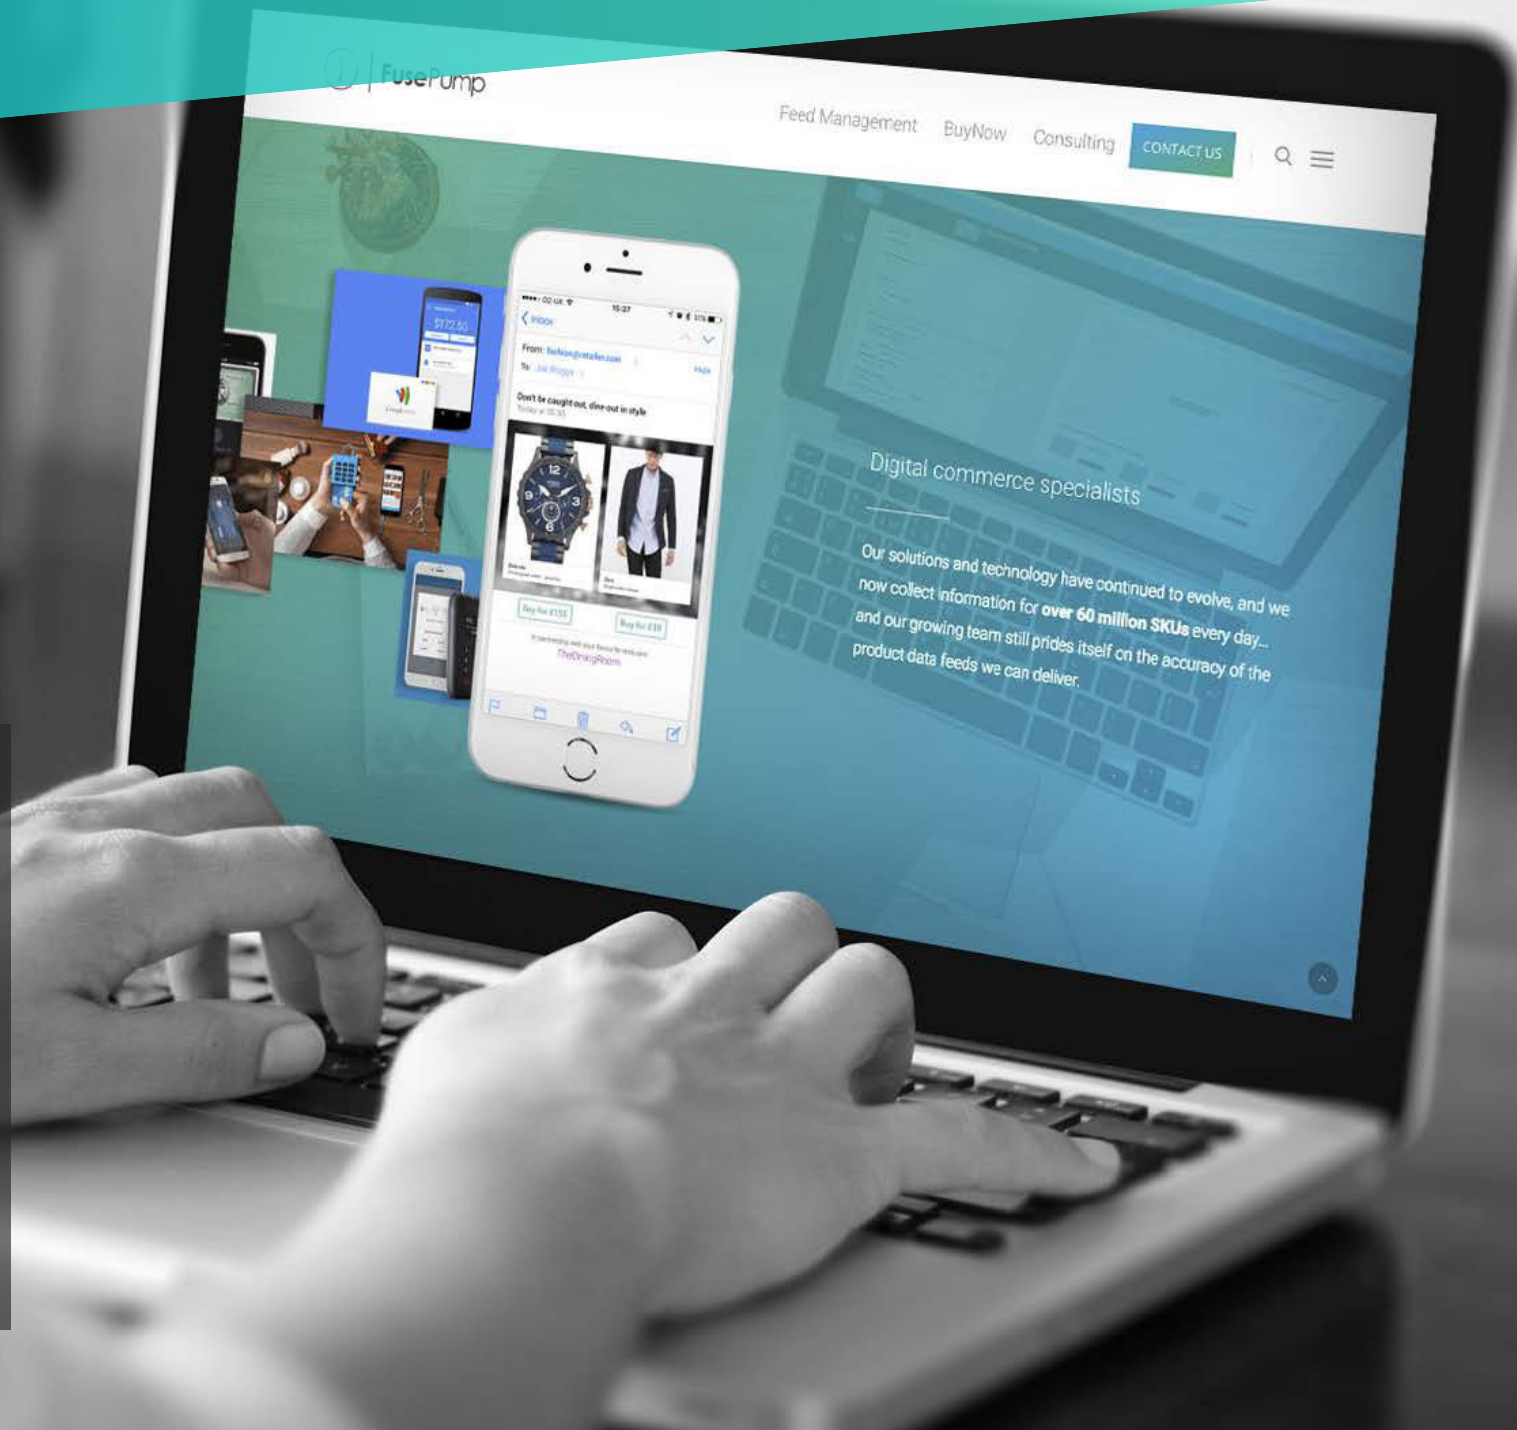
FusePump

Feed Management BuyNow Consulting CONTACT US

Inbox

From: fashion@retailer.com

To: Joe Bloggs

Don't be caught out, dine-out in style

Buy for £155

Buy for £39

TheDiningRoom

Digital commerce specialists

Our solutions and technology have continued to evolve, and we now collect information for **over 60 million SKUs** every day... and our growing team still prides itself on the accuracy of the product data feeds we can deliver.